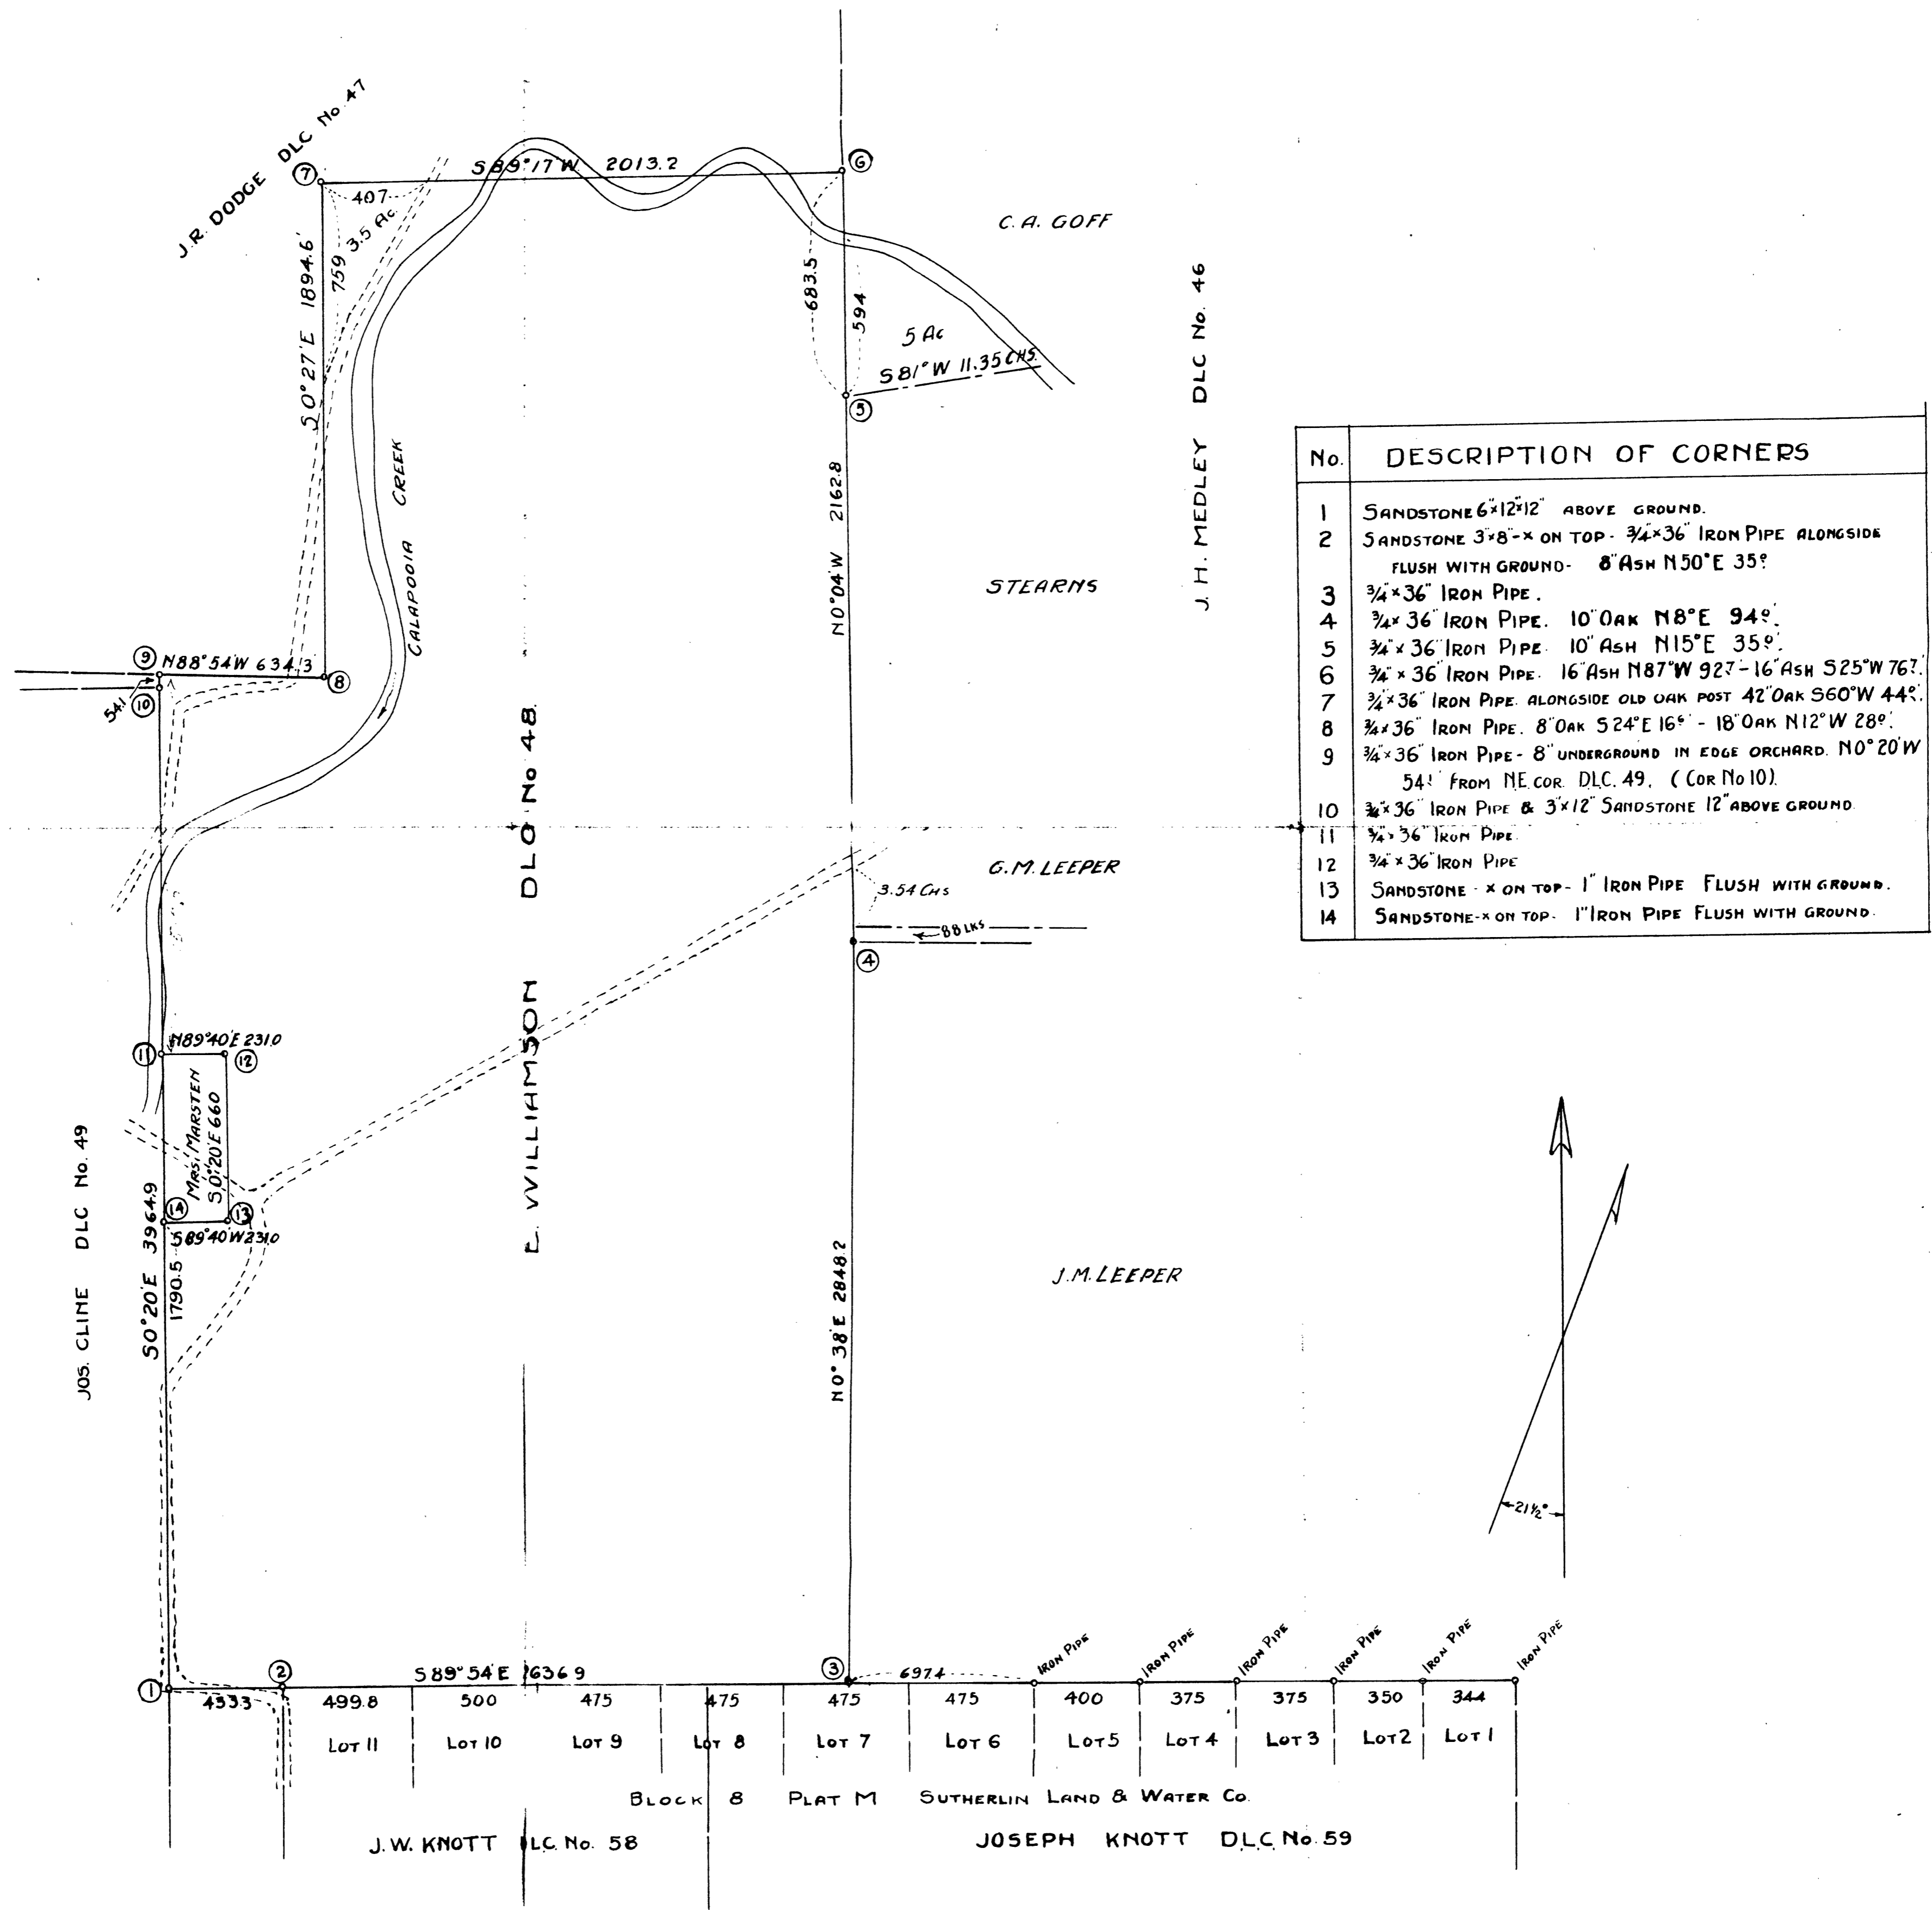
J.R. DODGE DLC No 47

7

S89°17'W 2013.2

6

407

3.5 Ac

759

S0°27'E 1894.6'

C.A. GOFF

683.5

594

5 Ac

S81°W 11.35 CHS.

5

J. H. MEDLEY DLC No. 46

CALAPOOIA CREEK

N0°04'W 2162.8

STEARNS

9 N88°54'W 634.3 8

541

10

L. WILLIAMSON DLC No 48

G.M. LEEPER

3.54 CHS

88 LKS

4

11 N89°40'E 231.0 12

MRS. MARSTEN S0°20'E 660

14 13

S89°40'W 231.0

JOS. CLINE DLC No. 49

S0°20'E 3964.9

1790.5

J.M. LEEPER

N0°38'E 2848.2

21½°

| No. | DESCRIPTION OF CORNERS |
|---|---|
| 1 | SANDSTONE 6"×12"×12" ABOVE GROUND. |
| 2 | SANDSTONE 3"×8"-× ON TOP - ¾"×36" IRON PIPE ALONGSIDE FLUSH WITH GROUND - 8" ASH N50°E 35? |
| 3 | ¾"×36" IRON PIPE. |
| 4 | ¾"×36" IRON PIPE. 10" OAK N8°E 94?. |
| 5 | ¾"×36" IRON PIPE. 10" ASH N15°E 35?. |
| 6 | ¾"×36" IRON PIPE. 16" ASH N87°W 92? - 16" ASH S25°W 76?. |
| 7 | ¾"×36" IRON PIPE. ALONGSIDE OLD OAK POST 42" OAK S60°W 44?. |
| 8 | ¾"×36" IRON PIPE. 8" OAK S24°E 16? - 18" OAK N12°W 28?. |
| 9 | ¾"×36" IRON PIPE - 8" UNDERGROUND IN EDGE ORCHARD. N0°20'W 54! FROM N.E. COR. DLC. 49. (COR No 10). |
| 10 | ¾"×36" IRON PIPE & 3"×12" SANDSTONE 12" ABOVE GROUND. |
| 11 | ¾"×36" IRON PIPE. |
| 12 | ¾"×36" IRON PIPE |
| 13 | SANDSTONE - × ON TOP - 1" IRON PIPE FLUSH WITH GROUND. |
| 14 | SANDSTONE - × ON TOP. 1" IRON PIPE FLUSH WITH GROUND. |

1 2 S89°54'E 1636.9 3 697.4

IRON PIPE IRON PIPE IRON PIPE IRON PIPE IRON PIPE IRON PIPE

433.3 499.8 500 475 475 475 475 400 375 375 350 344

LOT 11 LOT 10 LOT 9 LOT 8 LOT 7 LOT 6 LOT 5 LOT 4 LOT 3 LOT 2 LOT 1

BLOCK 8 PLAT M SUTHERLIN LAND & WATER CO.

J.W. KNOTT DLC No. 58

JOSEPH KNOTT DLC No. 59